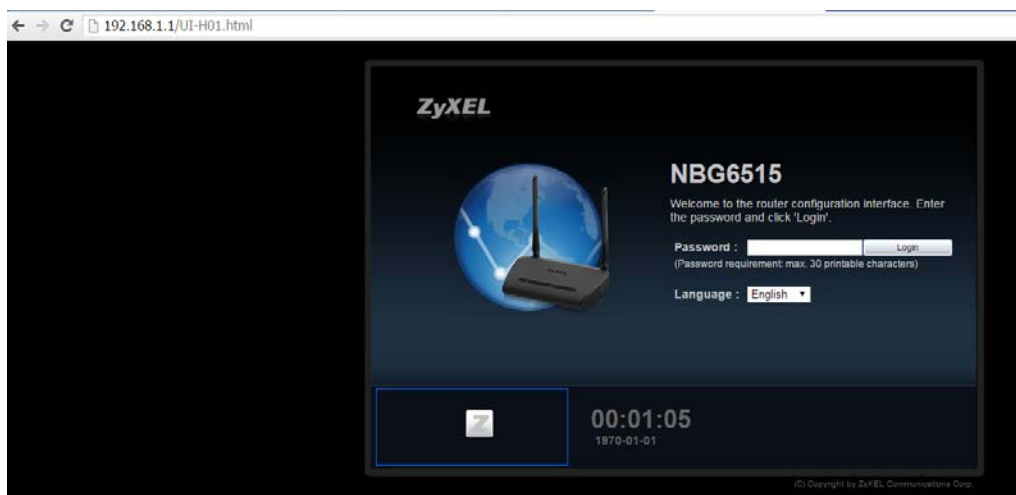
192.168.1.1/UI-H01.html

ZyXEL

NBG6515

Welcome to the router configuration interface. Enter the password and click 'Login'.

Password : Login

(Password requirement: max. 30 printable characters)

Language : English

ZyXEL

Z

00:01:05

1970-01-01

(C) Copyright by ZyXEL Communications Corp.